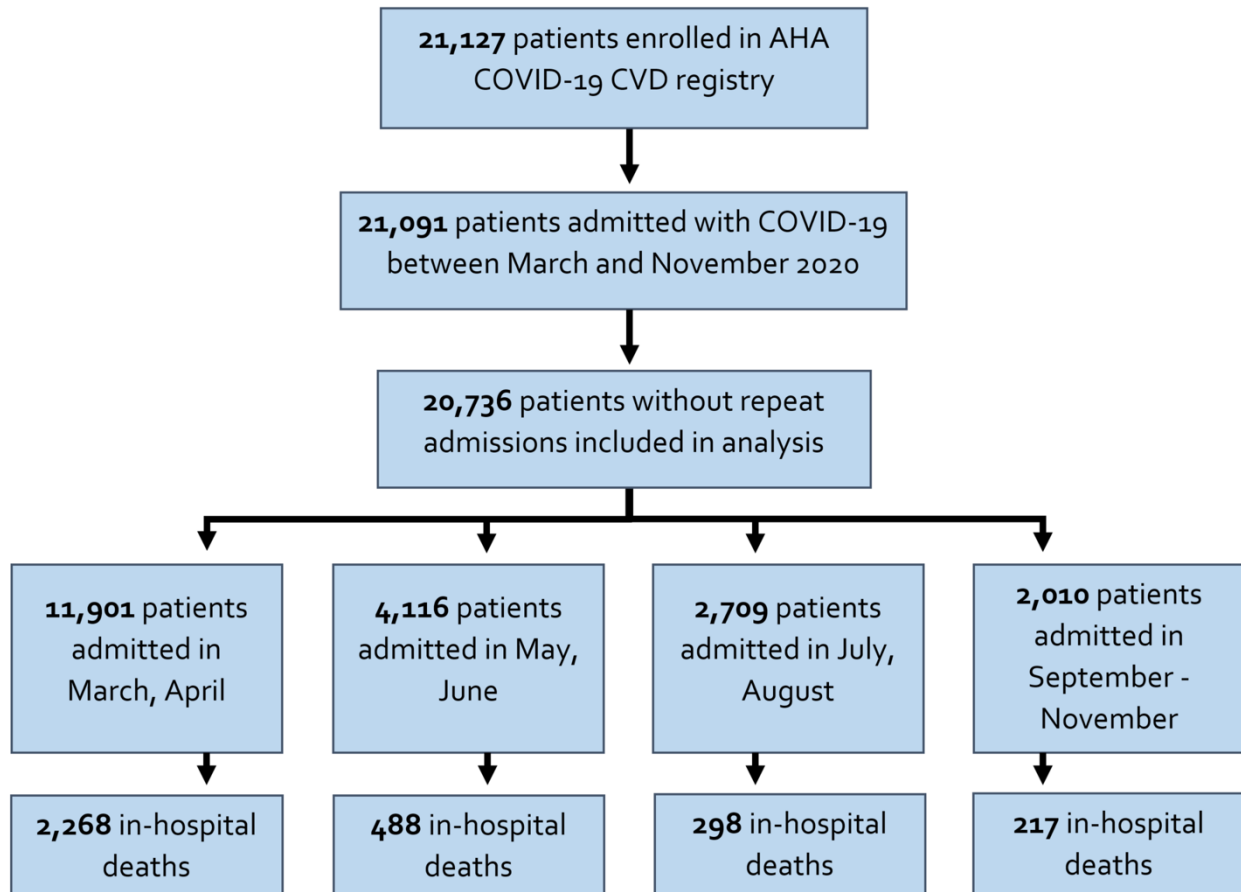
**21,127** patients enrolled in AHA COVID-19 CVD registry

**21,091** patients admitted with COVID-19 between March and November 2020

**20,736** patients without repeat admissions included in analysis

**11,901** patients admitted in March, April

**4,116** patients admitted in May, June

**2,709** patients admitted in July, August

**2,010** patients admitted in September - November

**2,268** in-hospital deaths

**488** in-hospital deaths

**298** in-hospital deaths

**217** in-hospital deaths